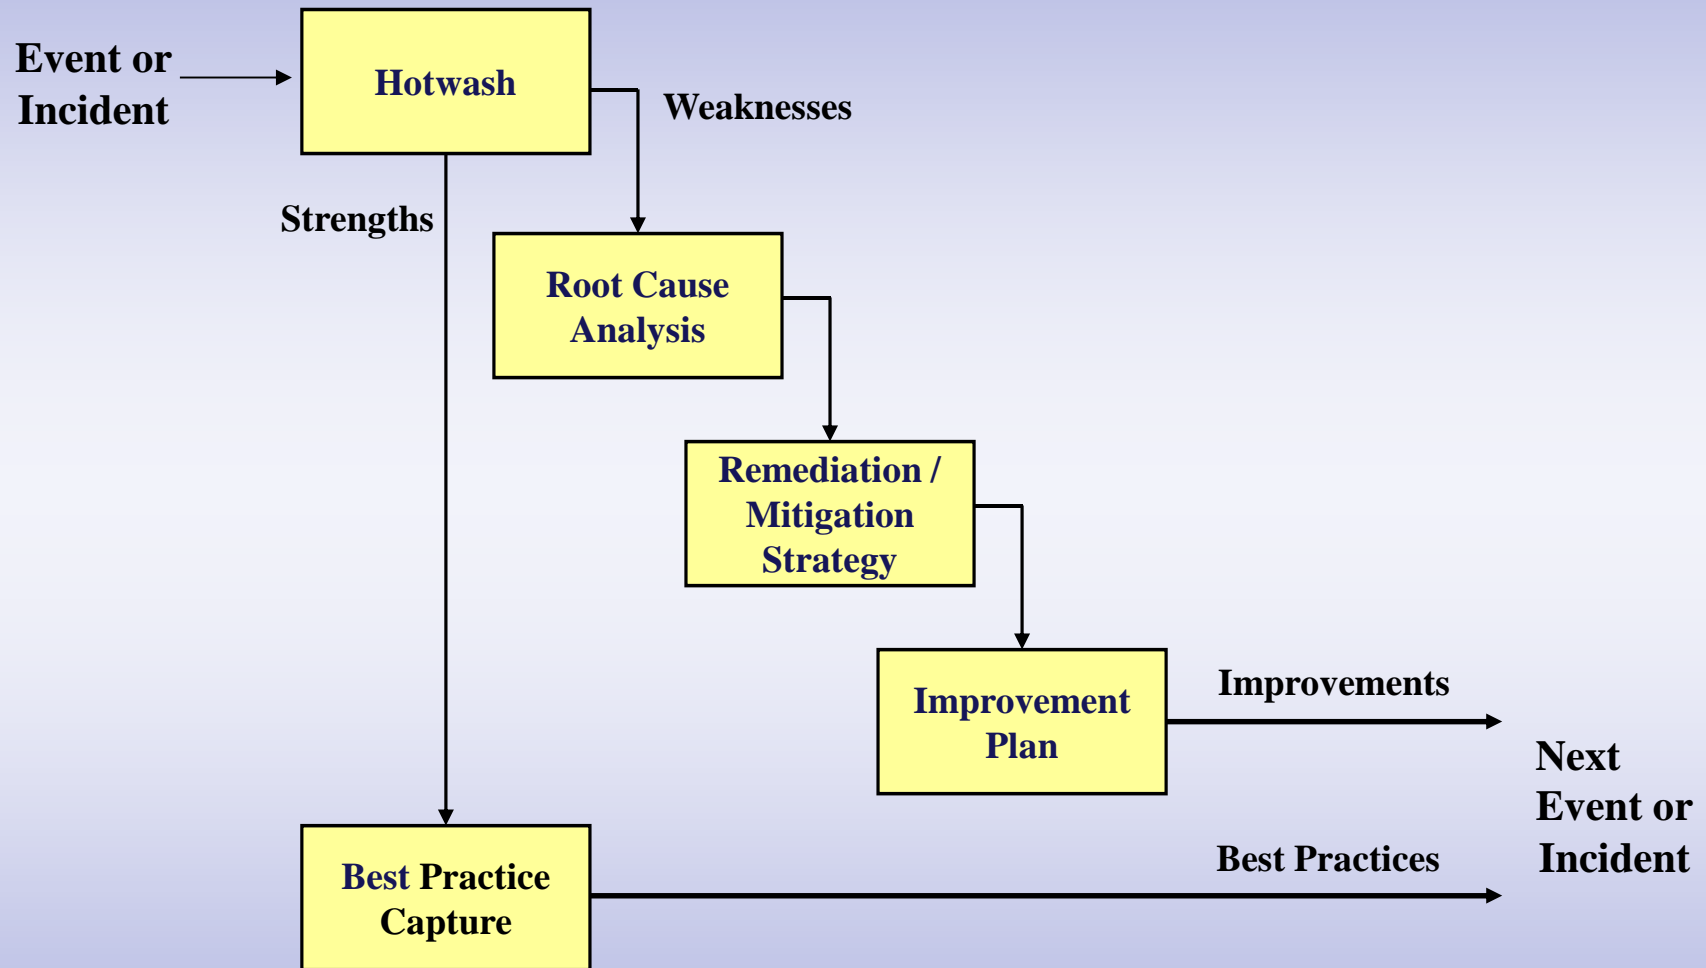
Event or Incident

Hotwash

Weaknesses

Strengths

Root Cause Analysis

Remediation / Mitigation Strategy

Improvement Plan

Improvements

Next Event or Incident

Best Practices

Best Practice Capture